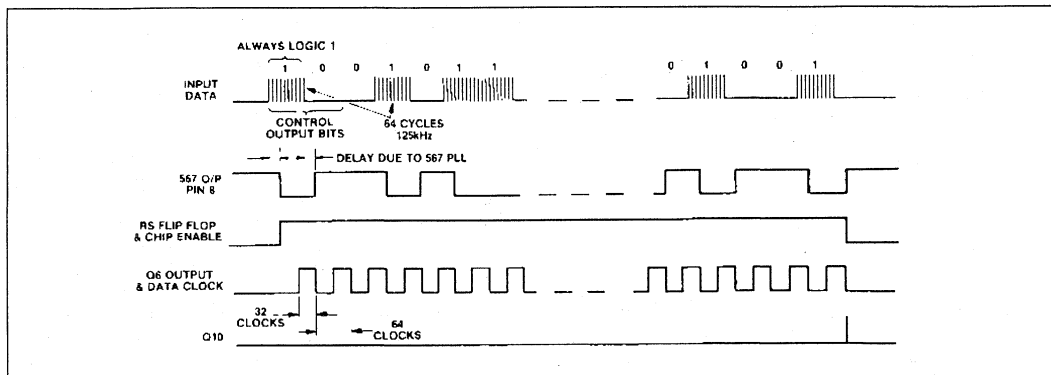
ALWAYS LOGIC 1

1 0 0 1 0 1 1

INPUT DATA

CONTROL OUTPUT BITS

64 CYCLES 125kHz

0 1 0 0 1

DELAY DUE TO 567 PLL

567 O/P PIN 8

RS FLIP FLOP & CHIP ENABLE

Q6 OUTPUT & DATA CLOCK

32 CLOCKS

64 CLOCKS

Q10